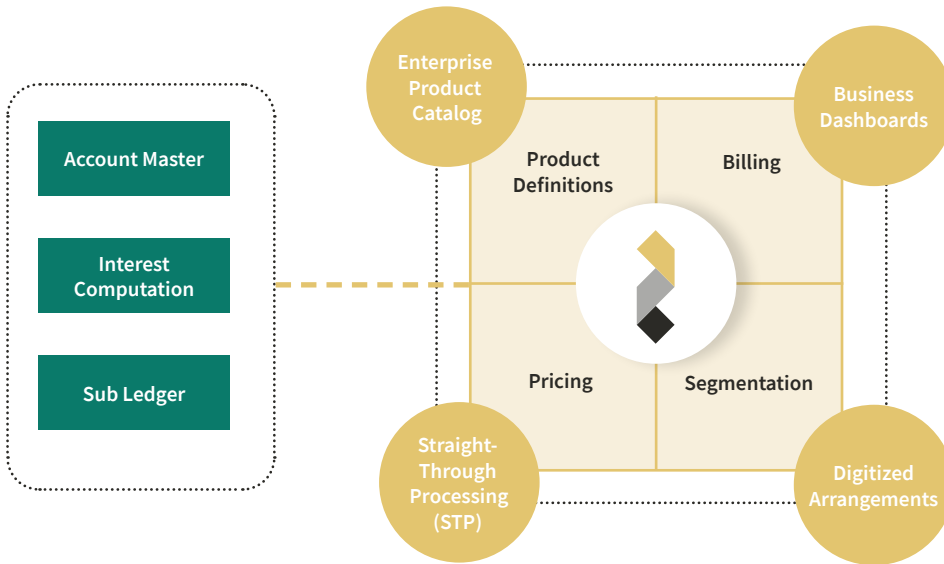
Account Master

Interest Computation

Sub Ledger

Enterprise Product Catalog

Business Dashboards

Product Definitions

Billing

Pricing

Segmentation

Straight-Through Processing (STP)

Digitized Arrangements